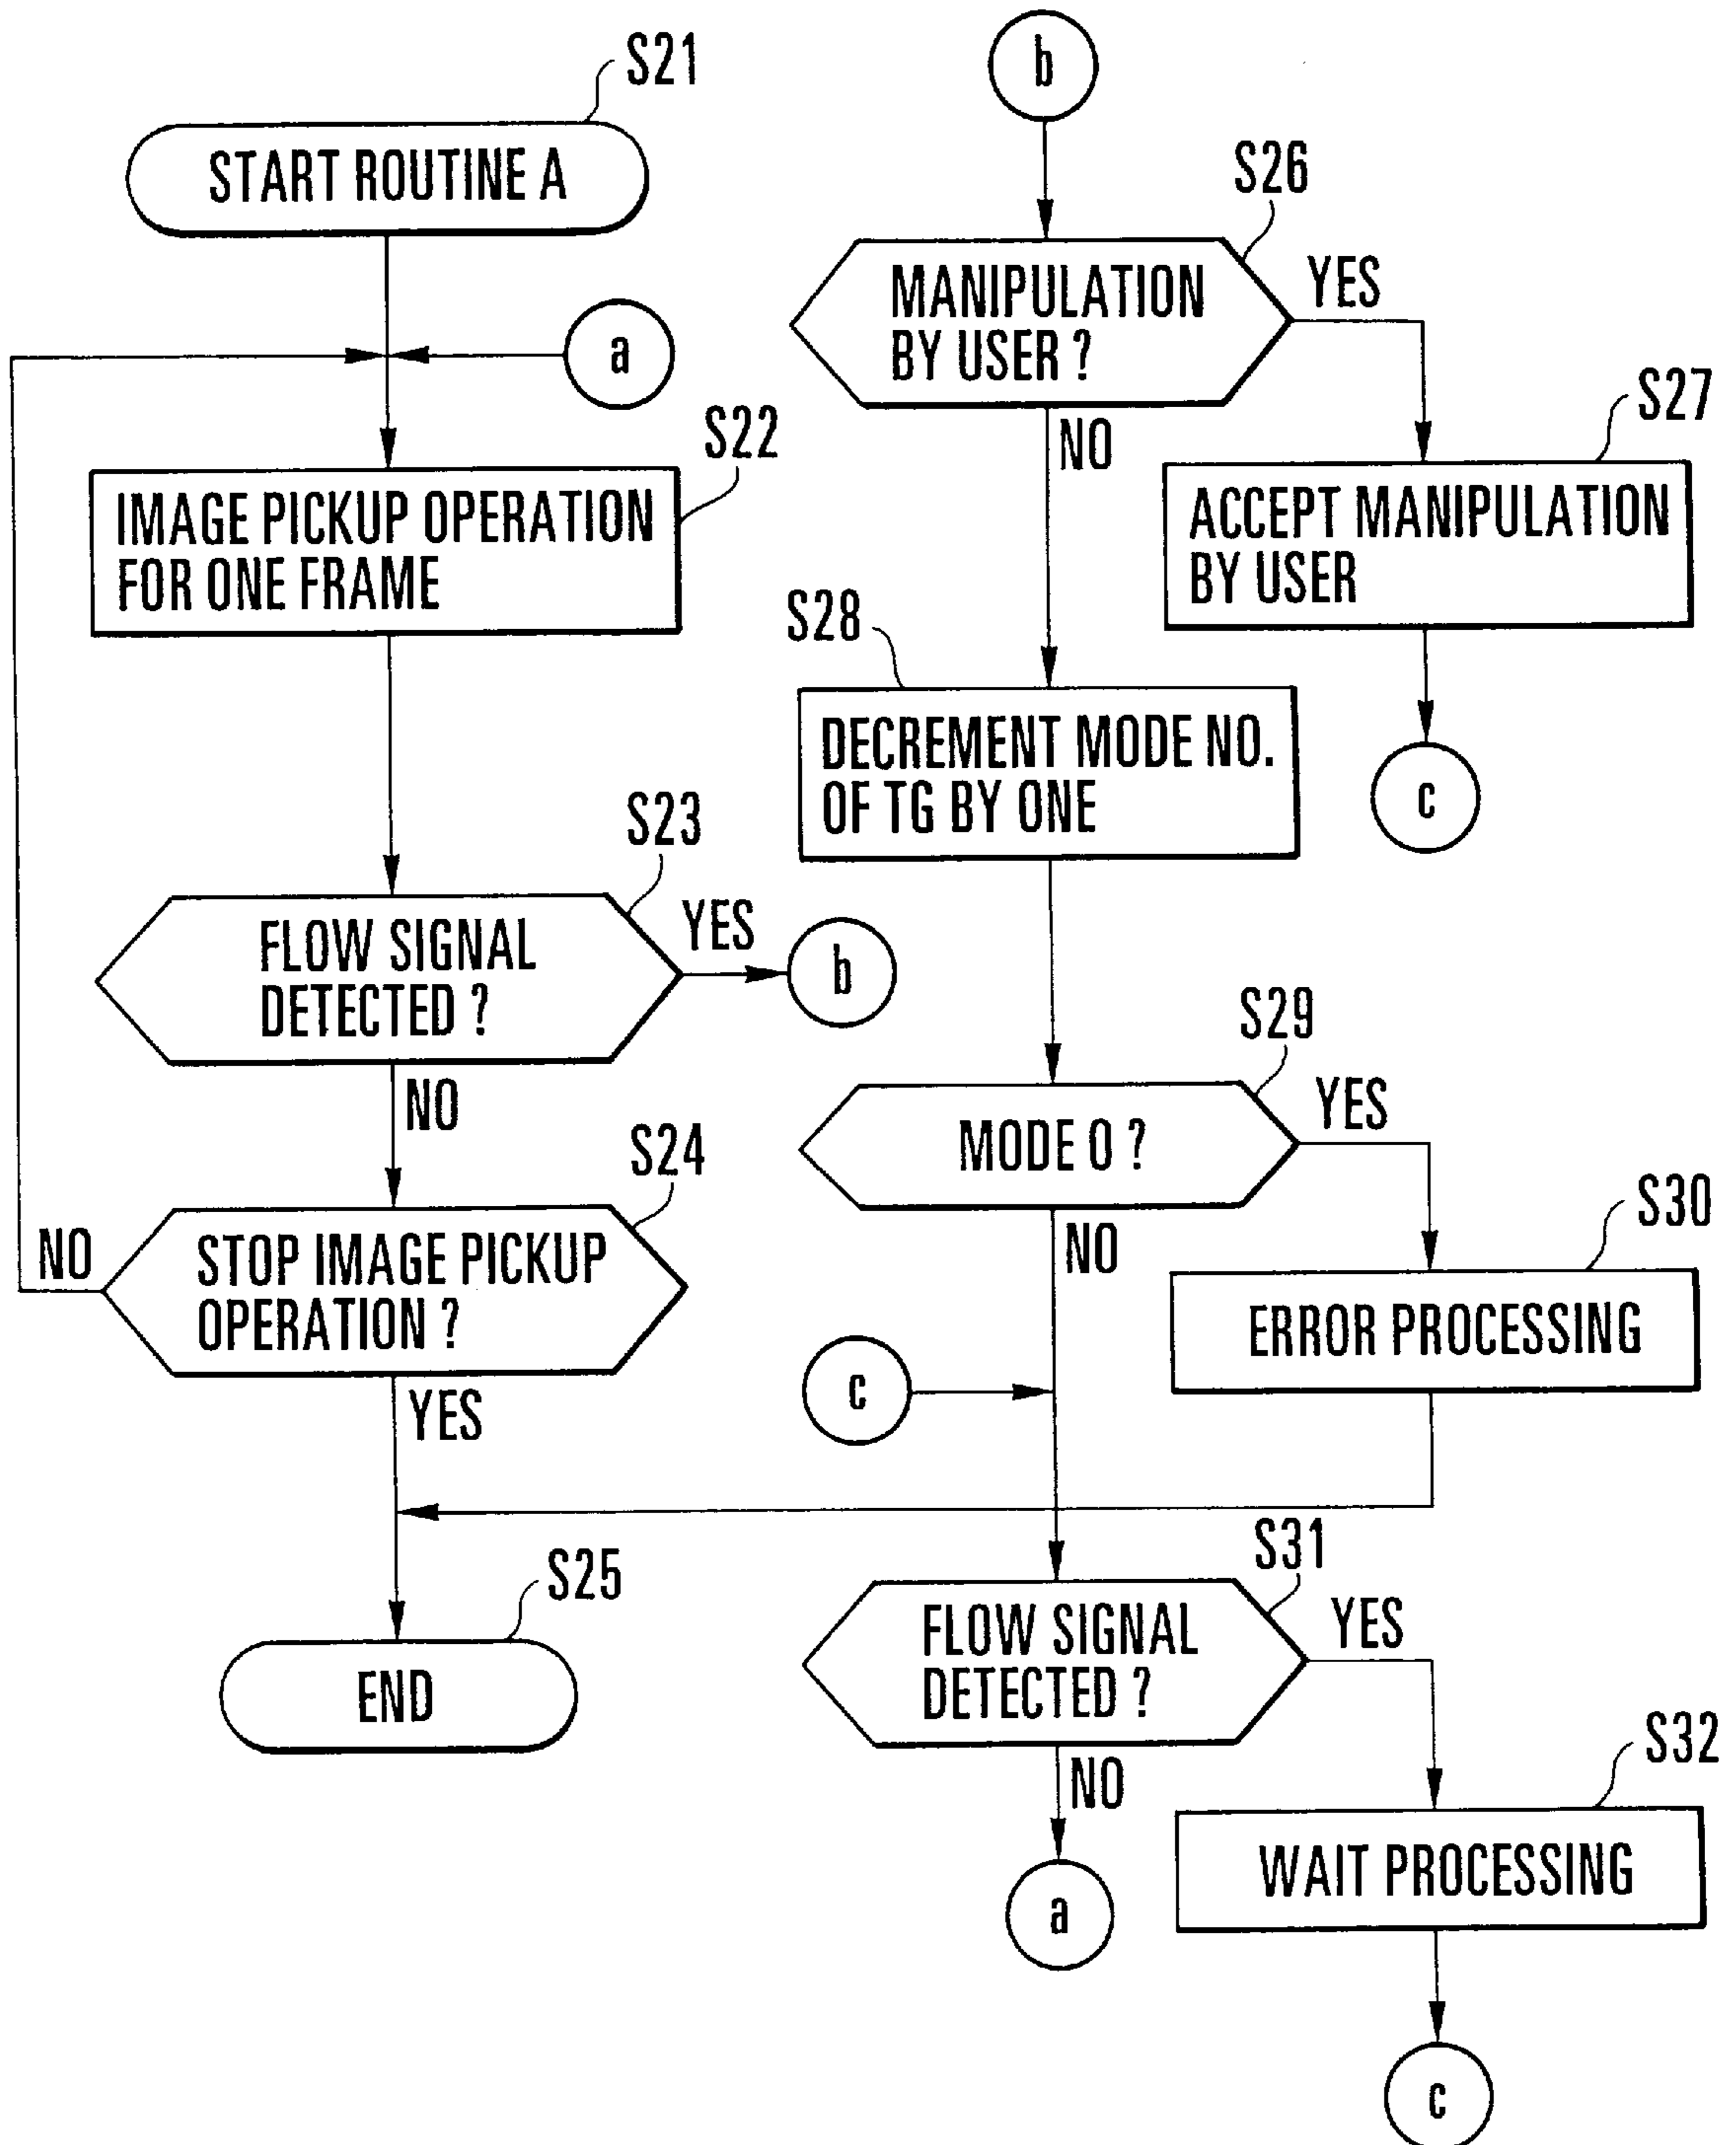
S21
START ROUTINE A

a

S22
IMAGE PICKUP OPERATION FOR ONE FRAME

S23
FLOW SIGNAL DETECTED ?
YES
b
NO

S24
STOP IMAGE PICKUP OPERATION ?
NO
YES

S25
END

b

S26
MANIPULATION BY USER ?
YES
NO

S27
ACCEPT MANIPULATION BY USER

c

S28
DECREMENT MODE NO. OF TG BY ONE

S29
MODE 0 ?
YES
NO

S30
ERROR PROCESSING

c

S31
FLOW SIGNAL DETECTED ?
YES
NO

a

S32
WAIT PROCESSING

c